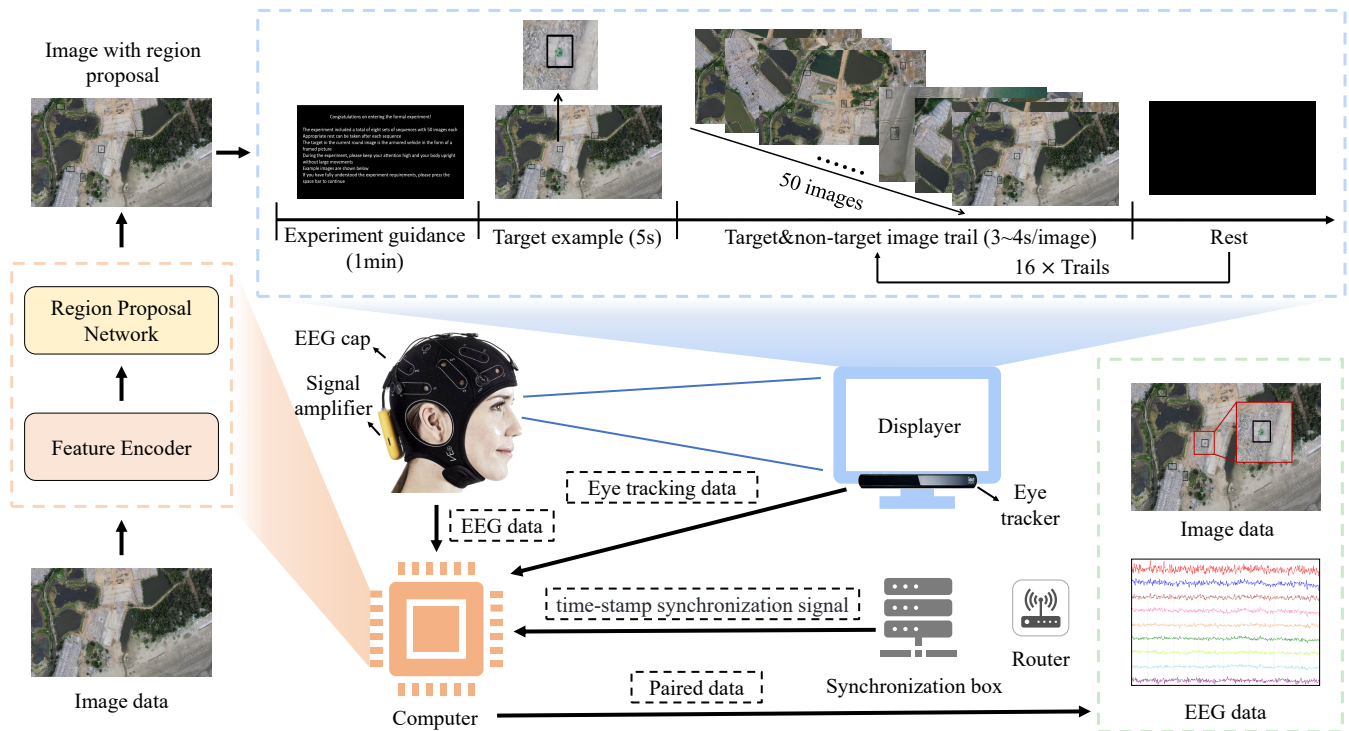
Image with region proposal

Congratulations on entering the formal experiment!

The experiment included a total of eight sets of sequences with 50 images each
Appropriate rest can be taken after each sequence
The target in the current round image is the armored vehicle in the form of a framed picture
During the experiment, please keep your attention high and your body upright without large movements
Example images are shown below
If you have fully understood the experiment requirements, please press the space bar to continue

50 images

Experiment guidance (1min)

Target example (5s)

Target&non-target image trail (3~4s/image)

Rest

16 × Trails

Region Proposal Network

Feature Encoder

Image data

EEG cap

Signal amplifier

Displayer

Eye tracker

Eye tracking data

EEG data

time-stamp synchronization signal

Router

Synchronization box

Paired data

Computer

Image data

EEG data